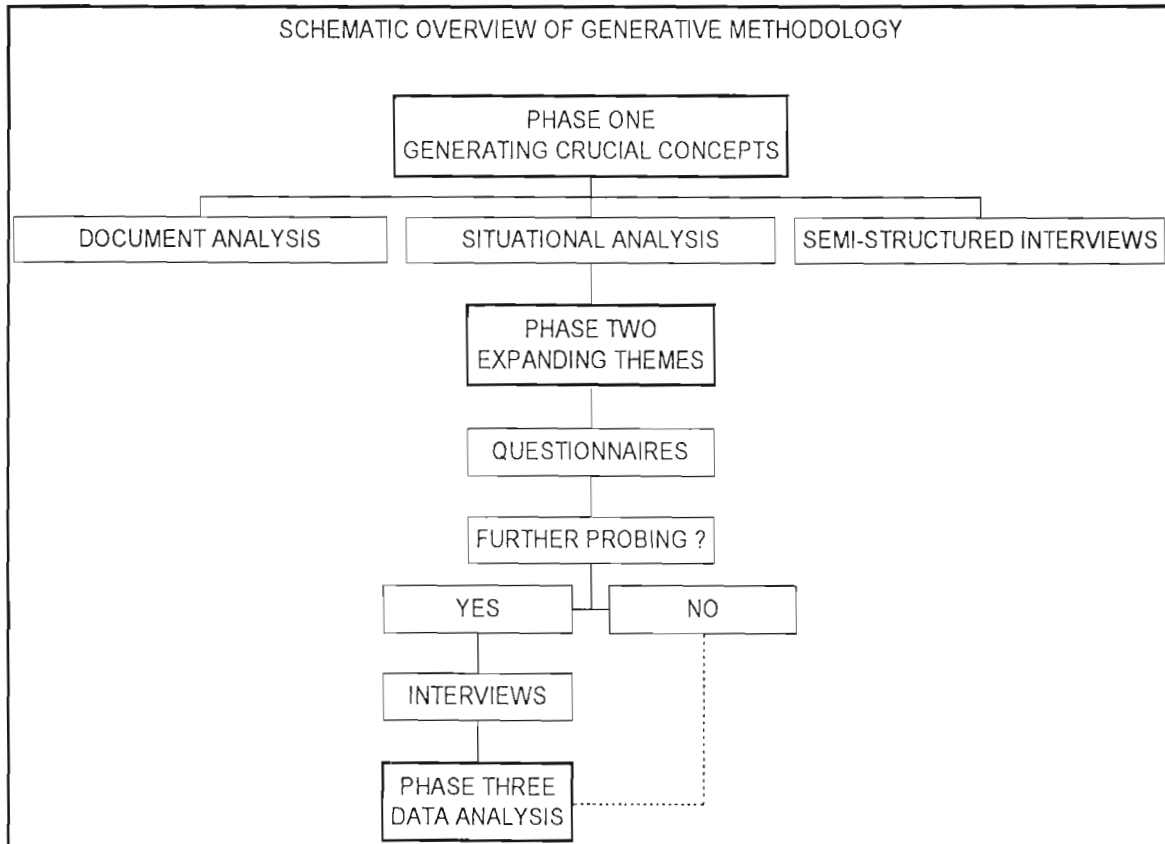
SCHEMATIC OVERVIEW OF GENERATIVE METHODOLOGY

PHASE ONE
GENERATING CRUCIAL CONCEPTS

DOCUMENT ANALYSIS

SITUATIONAL ANALYSIS

SEMI-STRUCTURED INTERVIEWS

PHASE TWO
EXPANDING THEMES

QUESTIONNAIRES

FURTHER PROBING ?

YES

NO

INTERVIEWS

PHASE THREE
DATA ANALYSIS